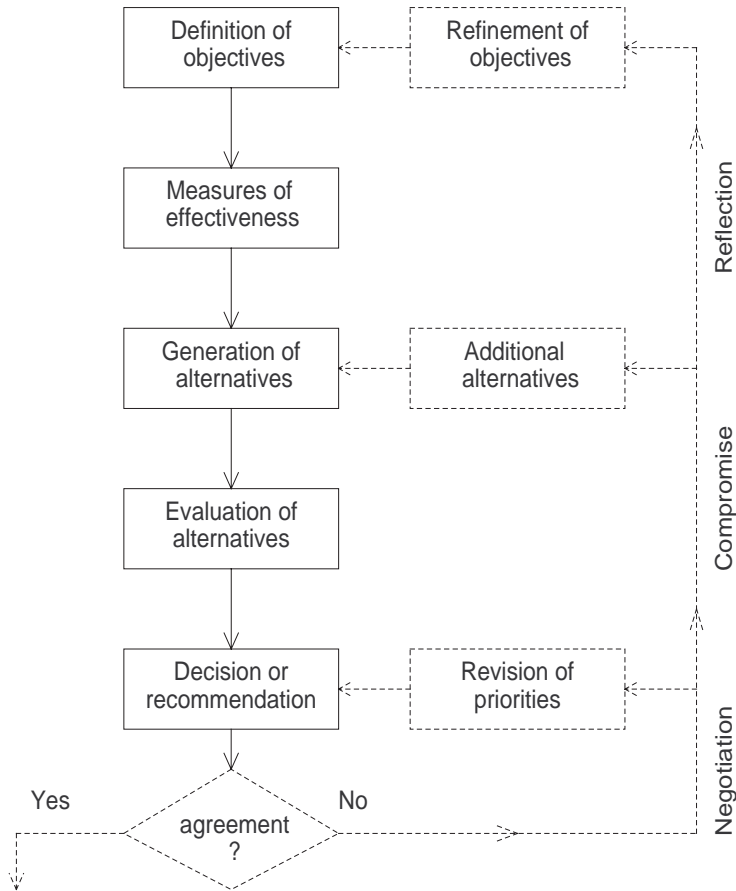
Definition of objectives

Refinement of objectives

Measures of effectiveness

Generation of alternatives

Additional alternatives

Evaluation of alternatives

Decision or recommendation

Revision of priorities

Yes

agreement ?

No

Reflection

Compromise

Negotiation